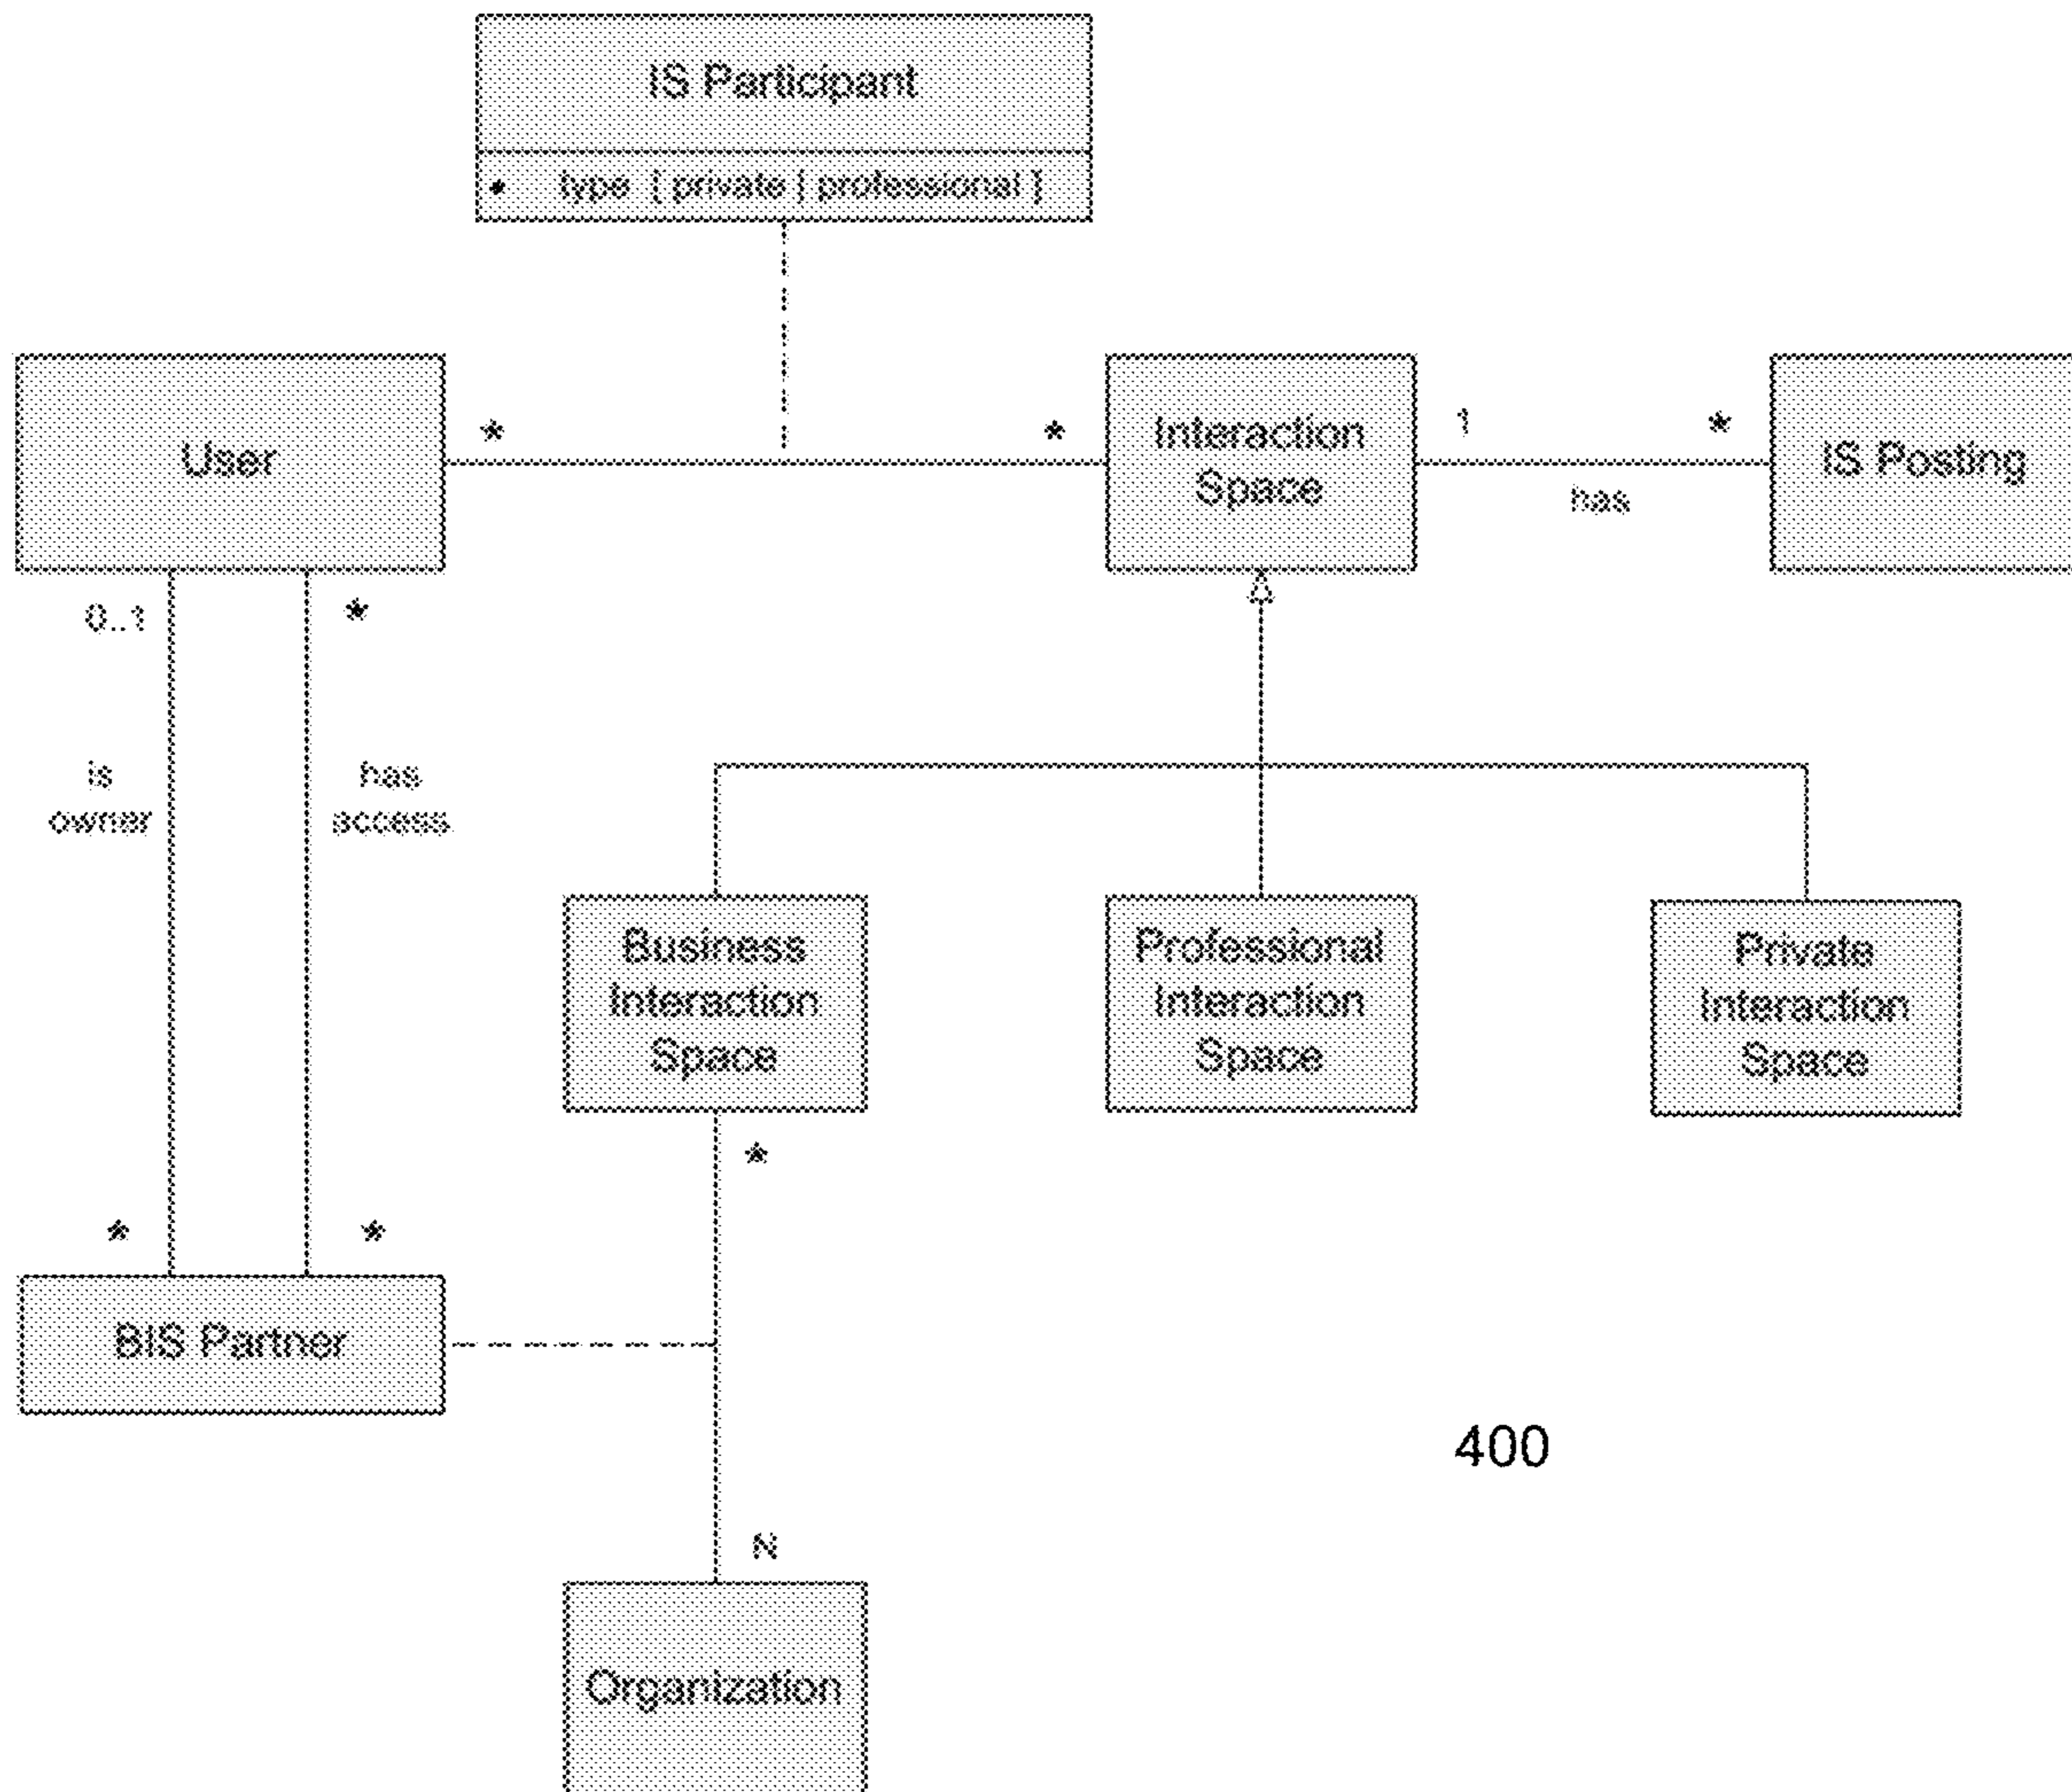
IS Participant

* type { private | professional }

User

*

*

Interaction Space

1

*

has

IS Posting

0..1

*

is owner

has access

Business Interaction Space

Professional Interaction Space

Private Interaction Space

*

*

*

BIS Partner

400

N

Organization